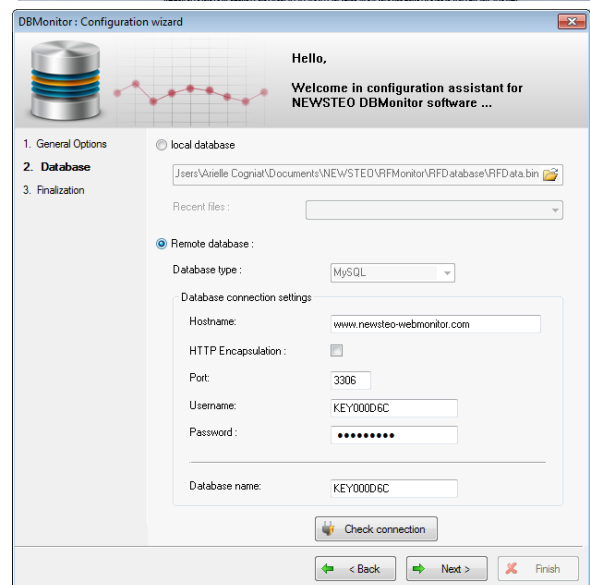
DBMonitor : Configuration wizard

Hello,

Welcome in configuration assistant for NEWSTEO DBMonitor software ...

1. General Options
2. Database
3. Finalization

local database

Jsers\Arielle Cogniat\Documents\NEWSTEO\RFMonitor\RFDatabase\RFData.bin

Recent files :

Remote database :

Database type : MySQL

Database connection settings

Hostname: www.newsteo-webmonitor.com

HTTP Encapsulation :

Port: 3306

Username: KEY000D6C

Password : •••••••••

Database name: KEY000D6C

Check connection

< Back

Next >

Finish